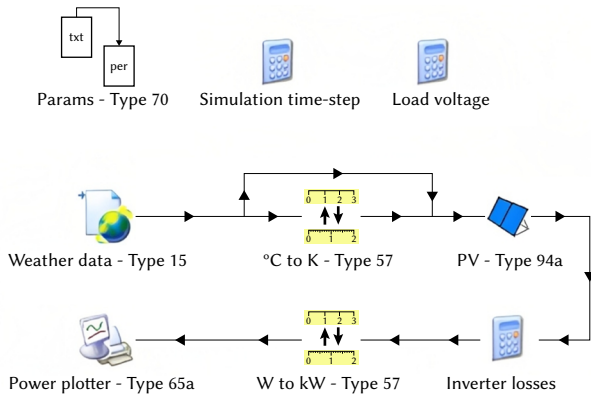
txt

per

Params - Type 70

Simulation time-step

Load voltage

Weather data - Type 15

0 1 2 3

0 1 2

°C to K - Type 57

PV - Type 94a

Power plotter - Type 65a

0 1 2 3

0 1 2

W to kW - Type 57

Inverter losses